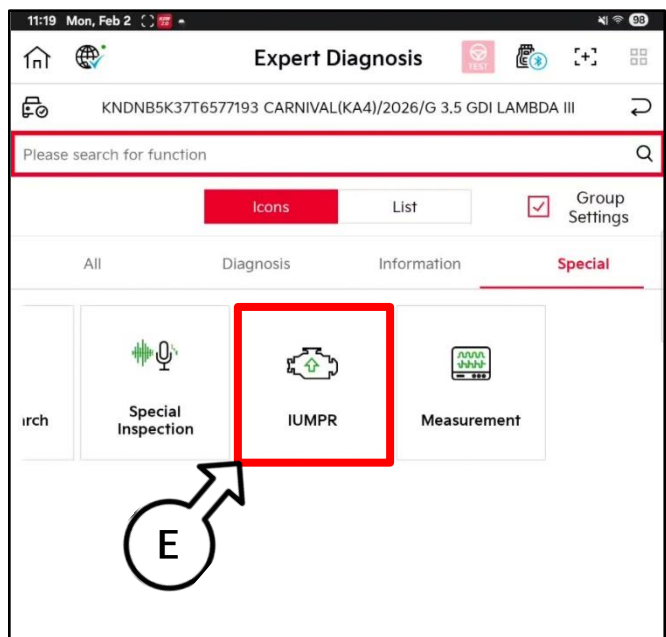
11:19 Mon, Feb 2

98

Expert Diagnosis

TEST

KNDNB5K37T6577193 CARNIVAL(KA4)/2026/G 3.5 GDI LAMBDA III

Please search for function

Icons

List

Group Settings

All

Diagnosis

Information

Special

rch

Special Inspection

IUMPR

Measurement

E